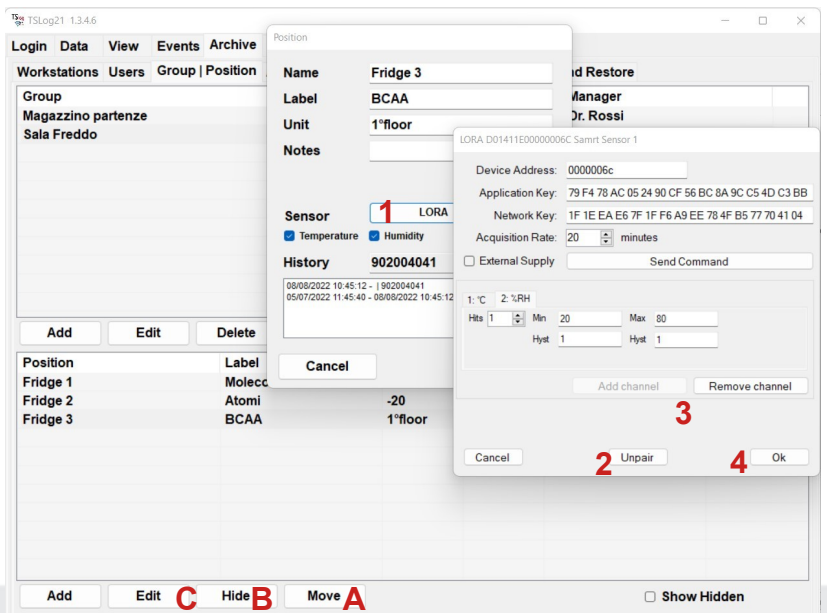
TSLog21 1.3.4.6

Login Data View Events Archive

Workstations Users Group | Position

nd Restore

| Group | Manager |
|---|---|
| Magazzino partenze | Dr. Rossi |
| Sala Freddo | |

Add Edit Delete

| Position | Label | |
|---|---|---|
| Fridge 1 | Molecc | |
| Fridge 2 | Atomi | -20 |
| Fridge 3 | BCAA | 1°floor |

Add Edit C Hide B Move A

Show Hidden

Position

Name Fridge 3
Label BCAA
Unit 1°floor
Notes

Sensor 1 LORA
Temperature Humidity

History 902004041

08/08/2022 10:45:12 - | 902004041
05/07/2022 11:45:40 - 08/08/2022 10:45:12

Cancel

LORA D01411E00000006C Samrt Sensor 1

Device Address: 0000006c
Application Key: 79 F4 78 AC 05 24 90 CF 56 BC 8A 9C C5 4D C3 BB
Network Key: 1F 1E EA E6 7F 1F F6 A9 EE 78 4F B5 77 70 41 04
Acquisition Rate: 20 minutes
External Supply Send Command

1: °C 2: %RH
Hits 1 Min 20 Max 80
Hyst 1 Hyst 1

Add channel Remove channel

3

Cancel 2 Unpair 4 Ok